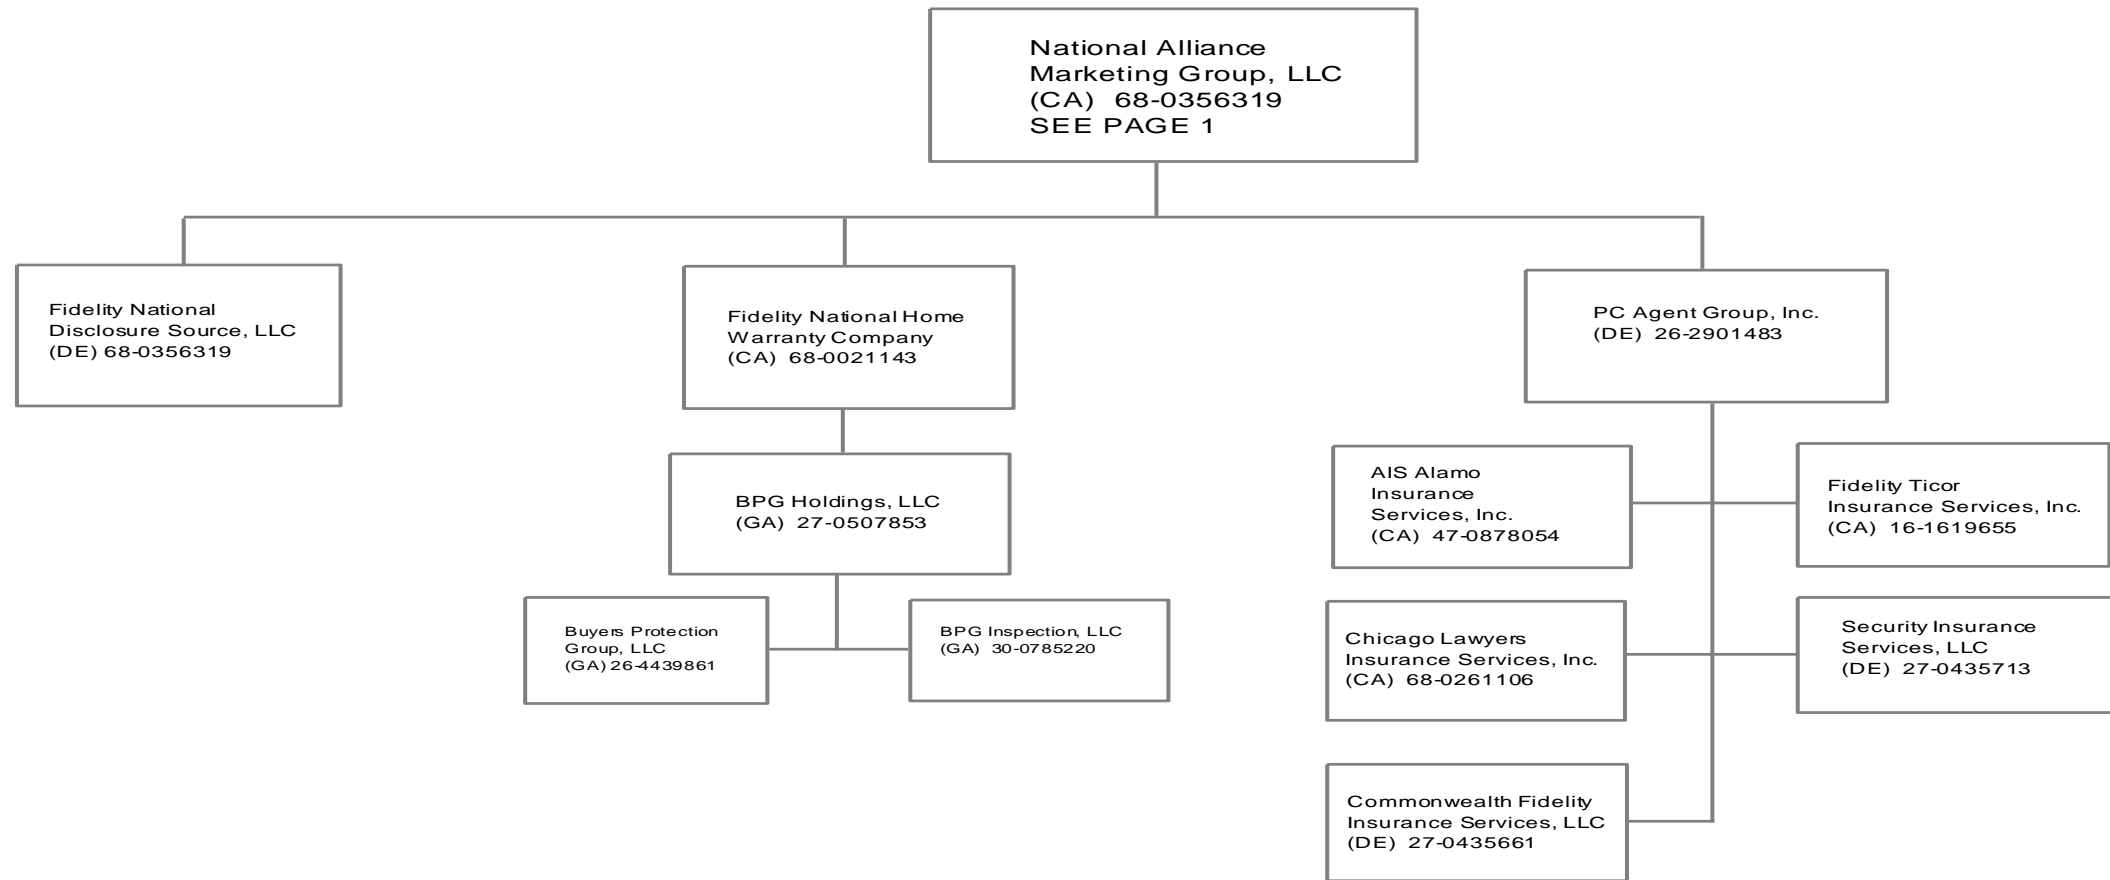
National Alliance
Marketing Group, LLC
(CA) 68-0356319
SEE PAGE 1

Fidelity National
Disclosure Source, LLC
(DE) 68-0356319

Fidelity National Home
Warranty Company
(CA) 68-0021143

BPG Holdings, LLC
(GA) 27-0507853

Buyers Protection
Group, LLC
(GA) 26-4439861

BPG Inspection, LLC
(GA) 30-0785220

PC Agent Group, Inc.
(DE) 26-2901483

AIS Alamo
Insurance
Services, Inc.
(CA) 47-0878054

Fidelity Ticor
Insurance Services, Inc.
(CA) 16-1619655

Chicago Lawyers
Insurance Services, Inc.
(CA) 68-0261106

Security Insurance
Services, LLC
(DE) 27-0435713

Commonwealth Fidelity
Insurance Services, LLC
(DE) 27-0435661